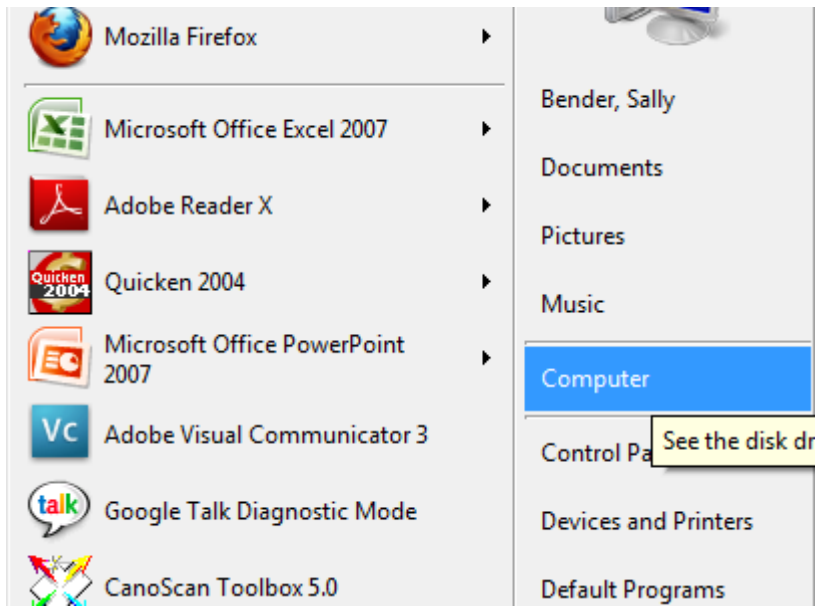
Mozilla Firefox

Microsoft Office Excel 2007

Adobe Reader X

Quicken 2004

Microsoft Office PowerPoint 2007

Vc

Adobe Visual Communicator 3

talk

Google Talk Diagnostic Mode

CanoScan Toolbox 5.0

Bender, Sally

Documents

Pictures

Music

Computer

Control Pa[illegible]

See the disk dr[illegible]

Devices and Printers

Default Programs